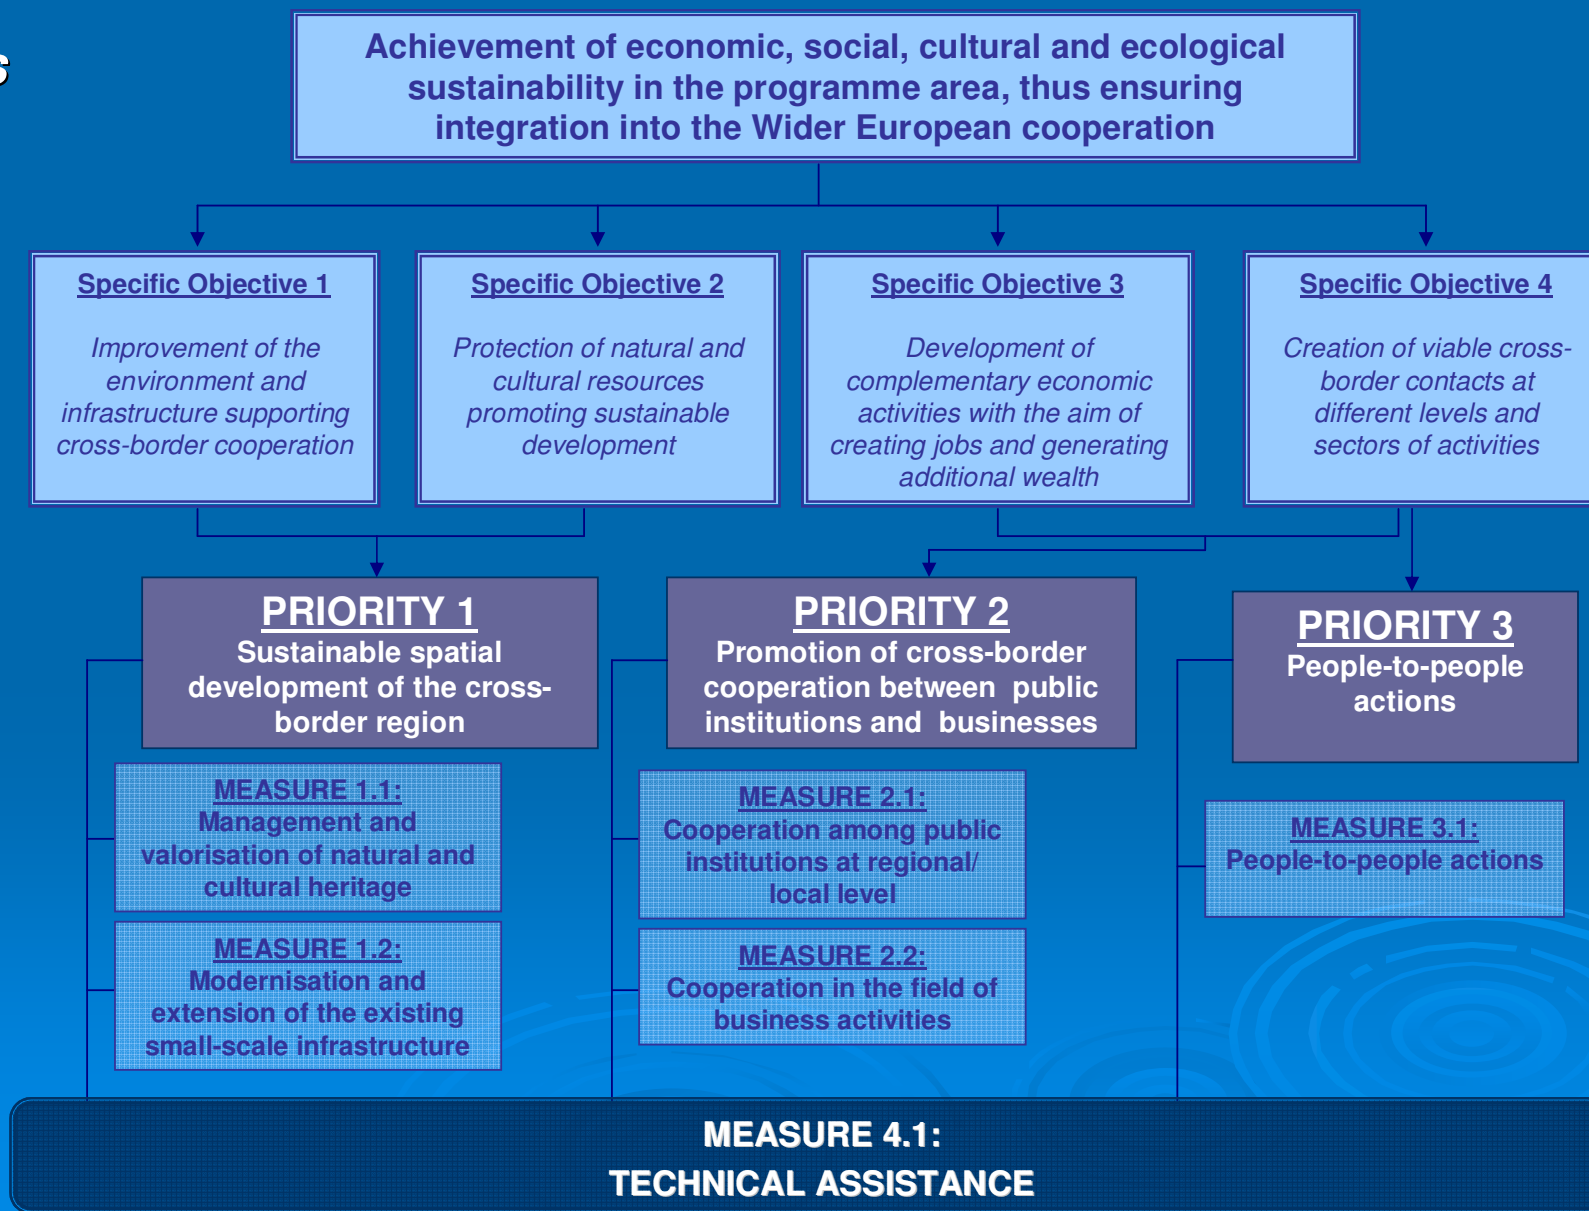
s

Achievement of economic, social, cultural and ecological sustainability in the programme area, thus ensuring integration into the Wider European cooperation

Specific Objective 1

Improvement of the environment and infrastructure supporting cross-border cooperation

Specific Objective 2

Protection of natural and cultural resources promoting sustainable development

Specific Objective 3

Development of complementary economic activities with the aim of creating jobs and generating additional wealth

Specific Objective 4

Creation of viable cross-border contacts at different levels and sectors of activities

PRIORITY 1
Sustainable spatial development of the cross-border region

PRIORITY 2
Promotion of cross-border cooperation between public institutions and businesses

PRIORITY 3
People-to-people actions

MEASURE 1.1:
Management and valorisation of natural and cultural heritage

MEASURE 1.2:
Modernisation and extension of the existing small-scale infrastructure

MEASURE 2.1:
Cooperation among public institutions at regional/ local level

MEASURE 2.2:
Cooperation in the field of business activities

MEASURE 3.1:
People-to-people actions

MEASURE 4.1:
TECHNICAL ASSISTANCE